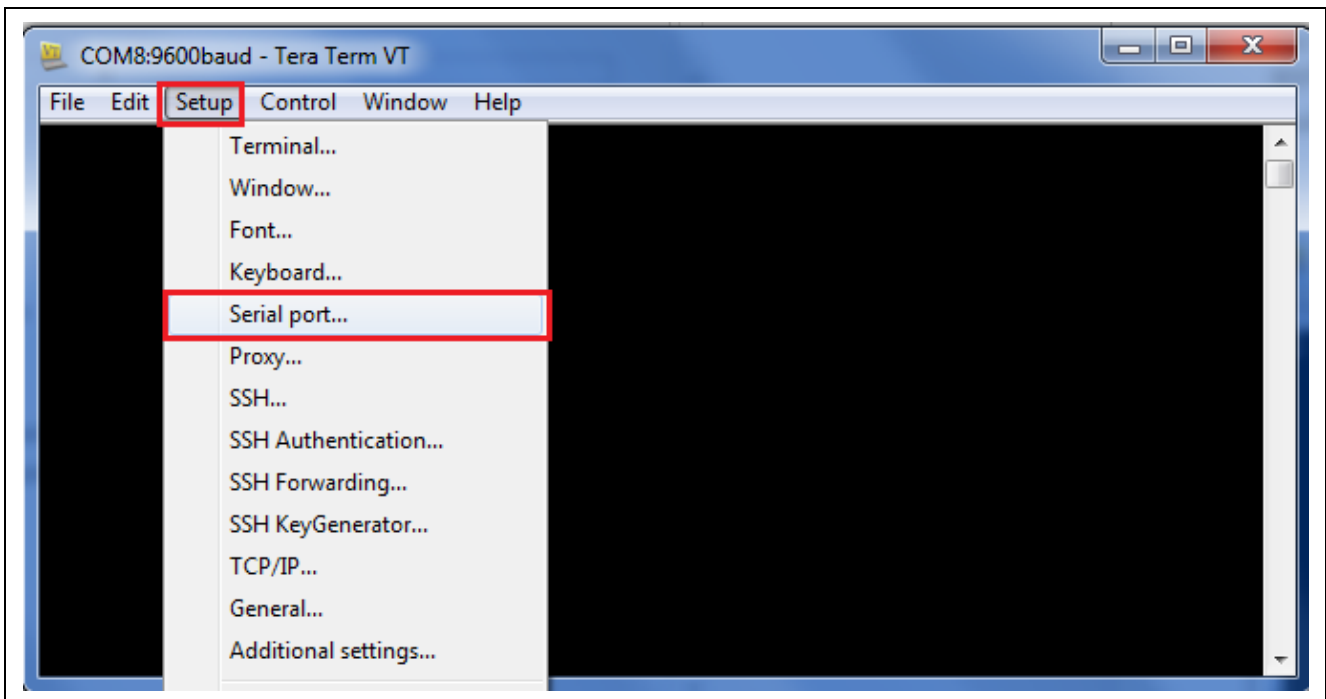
COM8:9600baud - Tera Term VT

File Edit Setup Control Window Help

Terminal...
Window...
Font...
Keyboard...
Serial port...
Proxy...
SSH...
SSH Authentication...
SSH Forwarding...
SSH KeyGenerator...
TCP/IP...
General...
Additional settings...